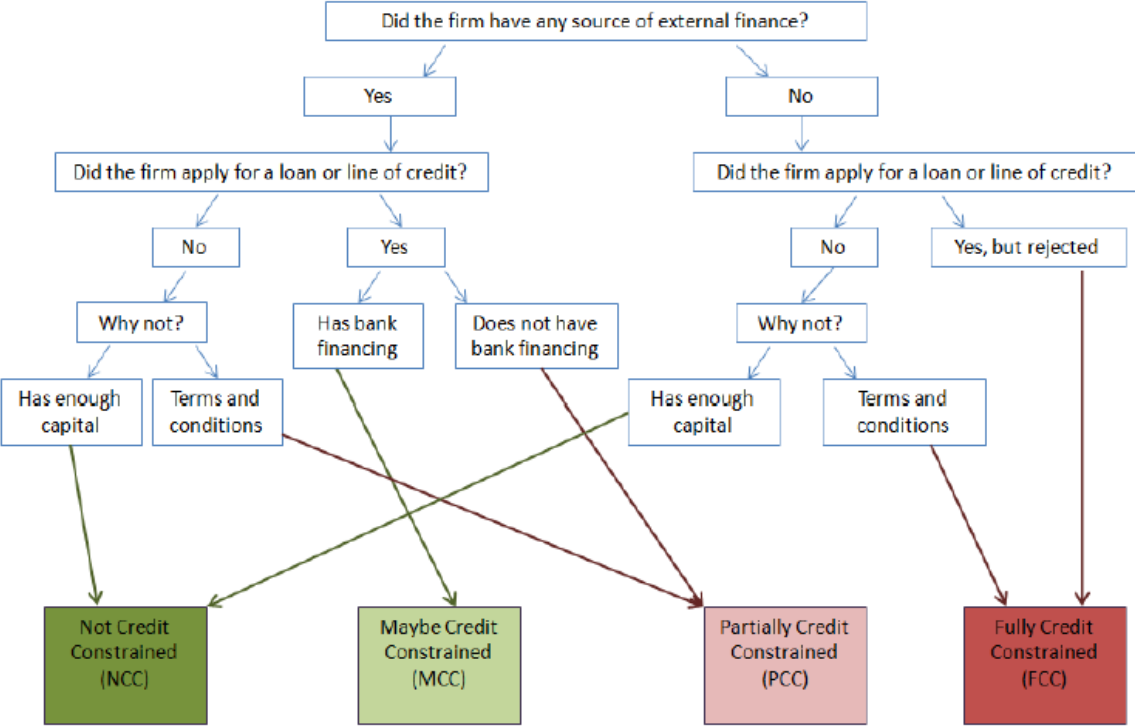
Did the firm have any source of external finance?

Yes

No

Did the firm apply for a loan or line of credit?

Did the firm apply for a loan or line of credit?

No

Yes

No

Yes, but rejected

Why not?

Has bank financing

Does not have bank financing

Why not?

Has enough capital

Terms and conditions

Has enough capital

Terms and conditions

Not Credit Constrained (NCC)

Maybe Credit Constrained (MCC)

Partially Credit Constrained (PCC)

Fully Credit Constrained (FCC)